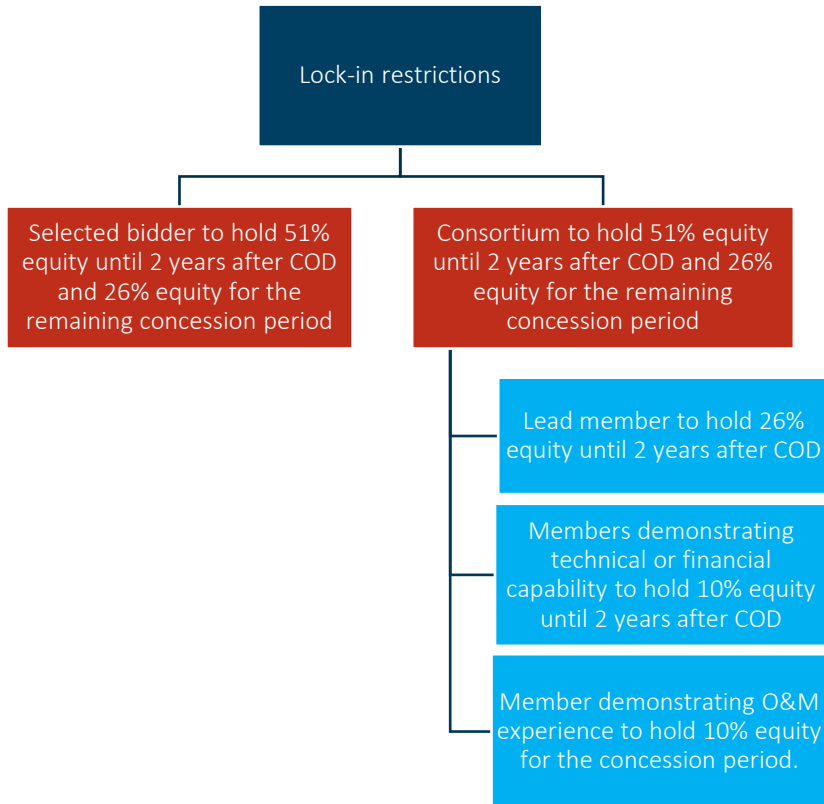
Lock-in restrictions

Selected bidder to hold 51% equity until 2 years after COD and 26% equity for the remaining concession period

Consortium to hold 51% equity until 2 years after COD and 26% equity for the remaining concession period

Lead member to hold 26% equity until 2 years after COD

Members demonstrating technical or financial capability to hold 10% equity until 2 years after COD

Member demonstrating O&M experience to hold 10% equity for the concession period.